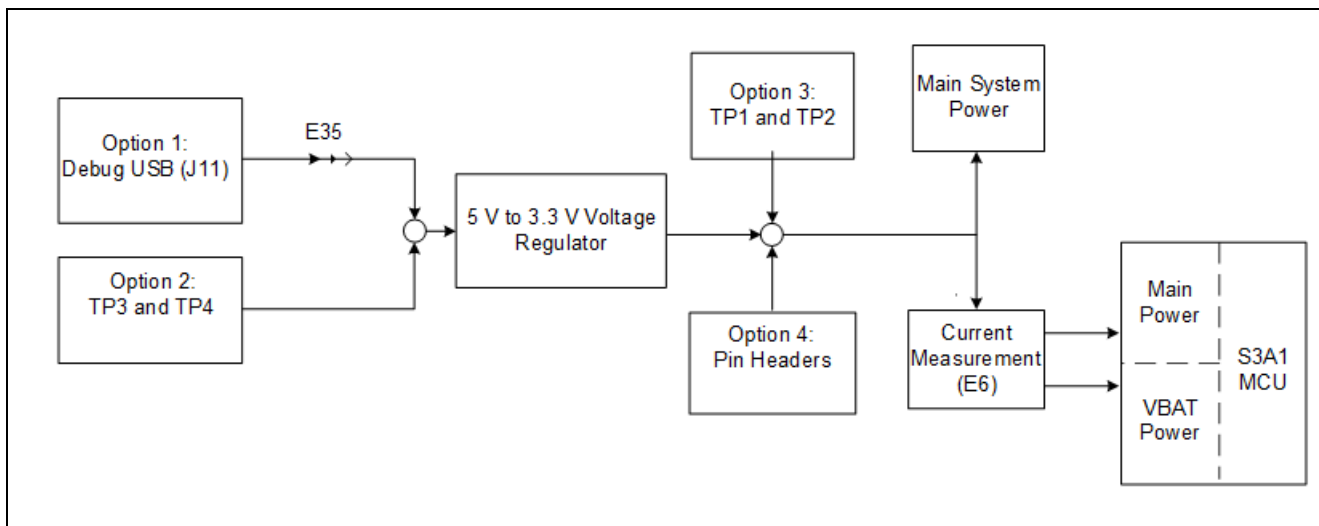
Option 1:
Debug USB (J11)

E35

Option 2:
TP3 and TP4

5 V to 3.3 V Voltage
Regulator

Option 3:
TP1 and TP2

Option 4:
Pin Headers

Main System
Power

Current
Measurement
(E6)

Main
Power

VBAT
Power

S3A1
MCU